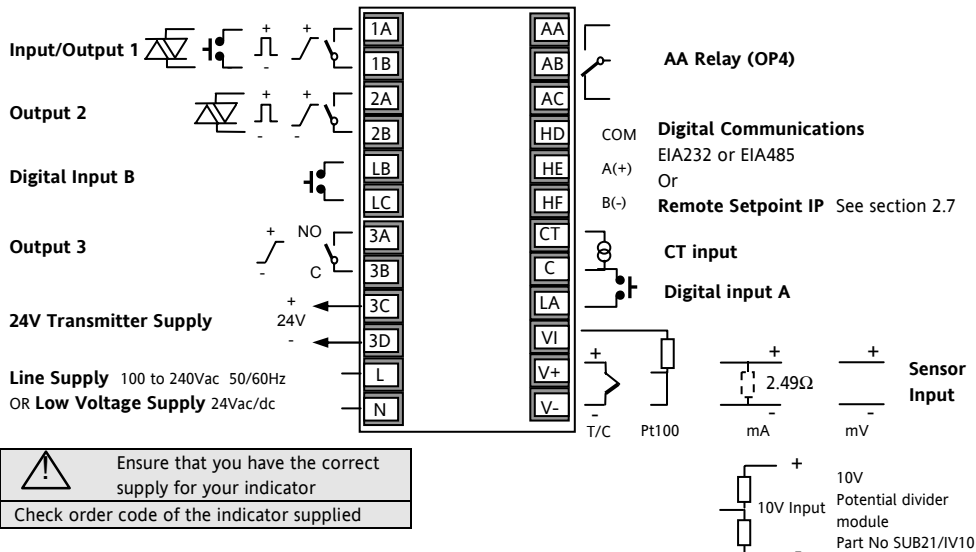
Input/Output 1

Output 2

Digital Input B

Output 3

24V Transmitter Supply

Line Supply 100 to 240Vac 50/60Hz
OR Low Voltage Supply 24Vac/dc

+
-
+
-
+
-
+
-
+
-
NO
C
+
24V
-

1A
1B
2A
2B
LB
LC
3A
3B
3C
3D
L
N

AA
AB
AC
HD
HE
HF
CT
C
LA
VI
V+
V-

AA Relay (OP4)

COM
A(+)
B(-)

Digital Communications
EIA232 or EIA485
Or
Remote Setpoint IP See section 2.7

CT input

Digital input A

+
-
T/C
Pt100
+
2.49Ω
-
mA
+
-
mV

Sensor Input

| Ensure that you have the correct supply for your indicator |
|---|
| Check order code of the indicator supplied |

+
10V Input
10V
Potential divider module
Part No SUB21/IV10
-